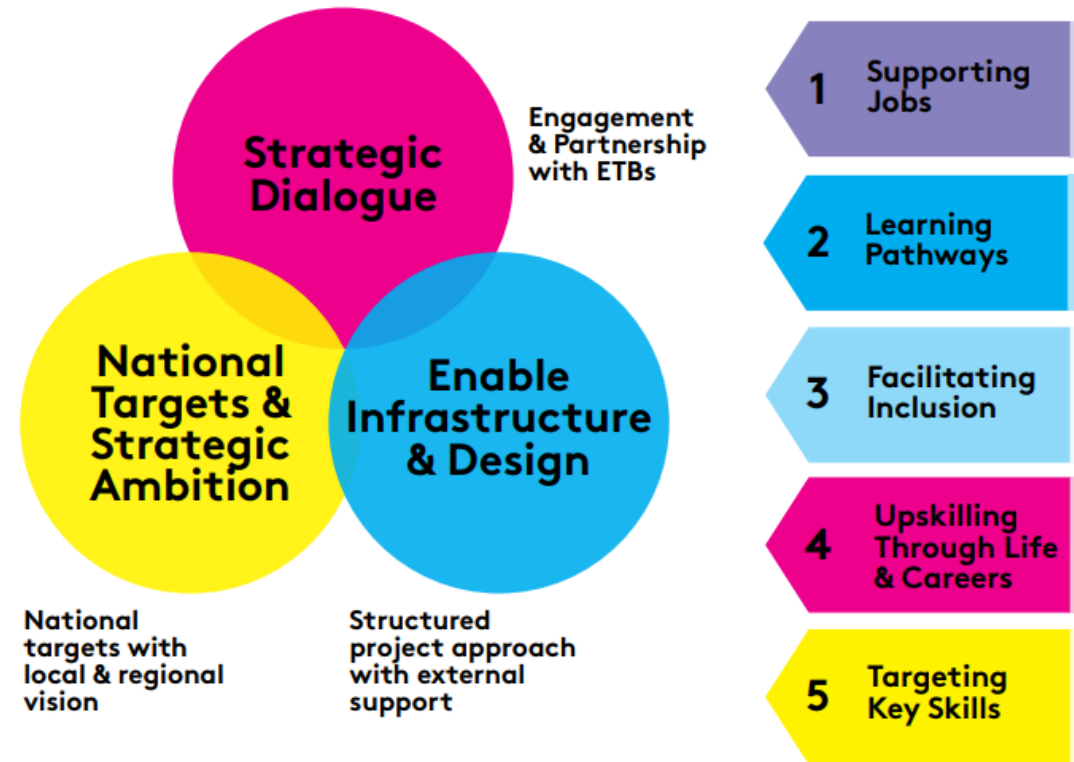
Strategic Dialogue

Engagement & Partnership with ETBs

National Targets & Strategic Ambition

Enable Infrastructure & Design

National targets with local & regional vision

Structured project approach with external support

1 Supporting Jobs

2 Learning Pathways

3 Facilitating Inclusion

4 Upskilling Through Life & Careers

5 Targeting Key Skills